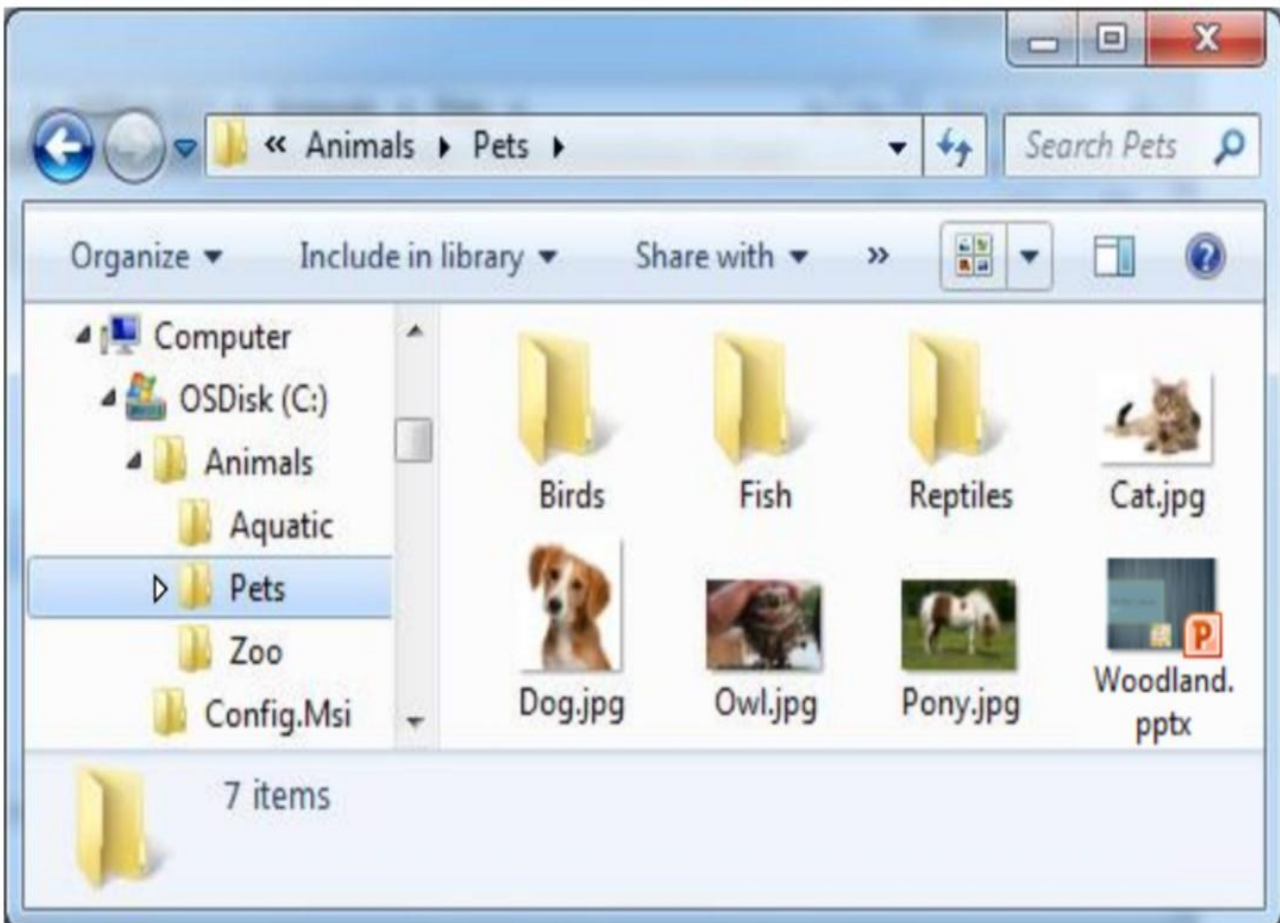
« Animals ▸ Pets ▸

Search Pets

Organize ▾ Include in library ▾ Share with ▾ »

Computer
OSDisk (C:)
Animals
Aquatic
Pets
Zoo
Config.Msi

Birds
Fish
Reptiles
Cat.jpg
Dog.jpg
Owl.jpg
Pony.jpg
Woodland.pptx

7 items